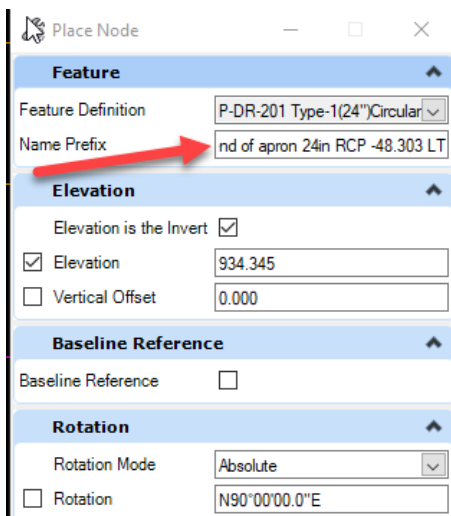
Place Node

Feature

Feature Definition P-DR-201 Type-1(24")Circular

Name Prefix nd of apron 24in RCP -48.303 LT

Elevation

Elevation is the Invert

Elevation 934.345

Vertical Offset 0.000

Baseline Reference

Baseline Reference

Rotation

Rotation Mode Absolute

Rotation N90°00'00.0"E